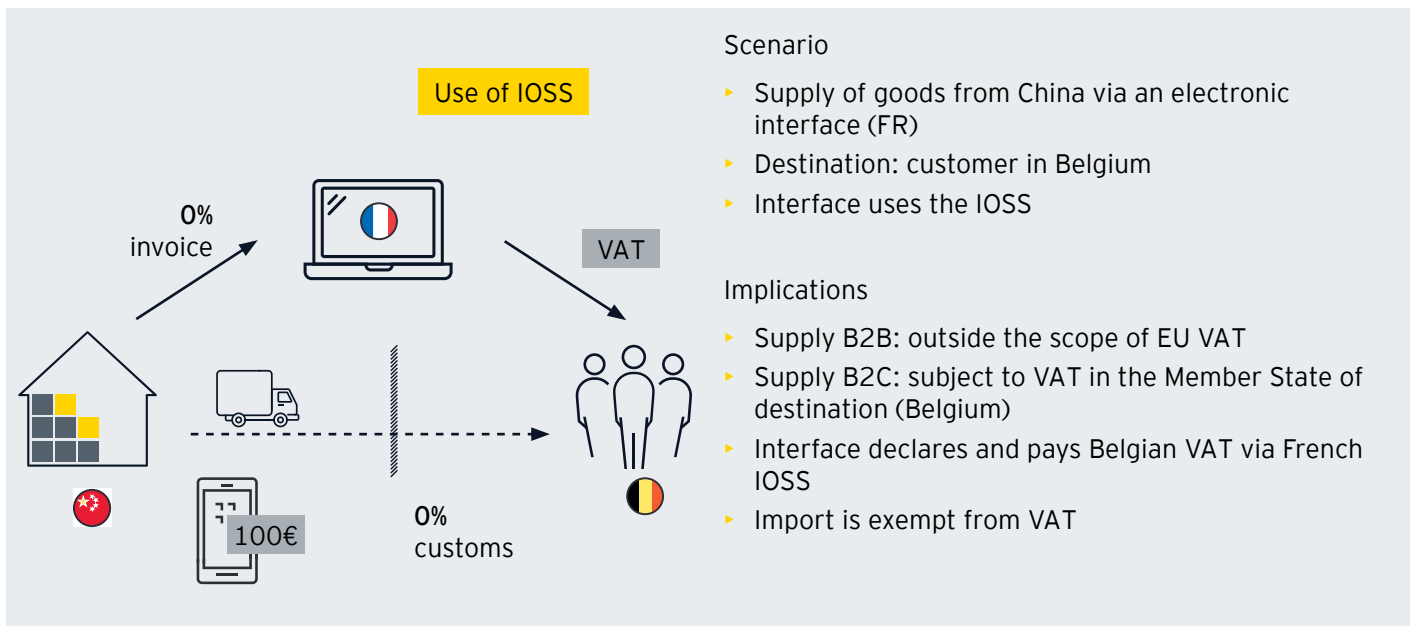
Use of IOSS

0%
invoice

VAT

100€

0%
customs

Scenario

- Supply of goods from China via an electronic interface (FR)
- Destination: customer in Belgium
- Interface uses the IOSS

Implications

- Supply B2B: outside the scope of EU VAT
- Supply B2C: subject to VAT in the Member State of destination (Belgium)
- Interface declares and pays Belgian VAT via French IOSS
- Import is exempt from VAT